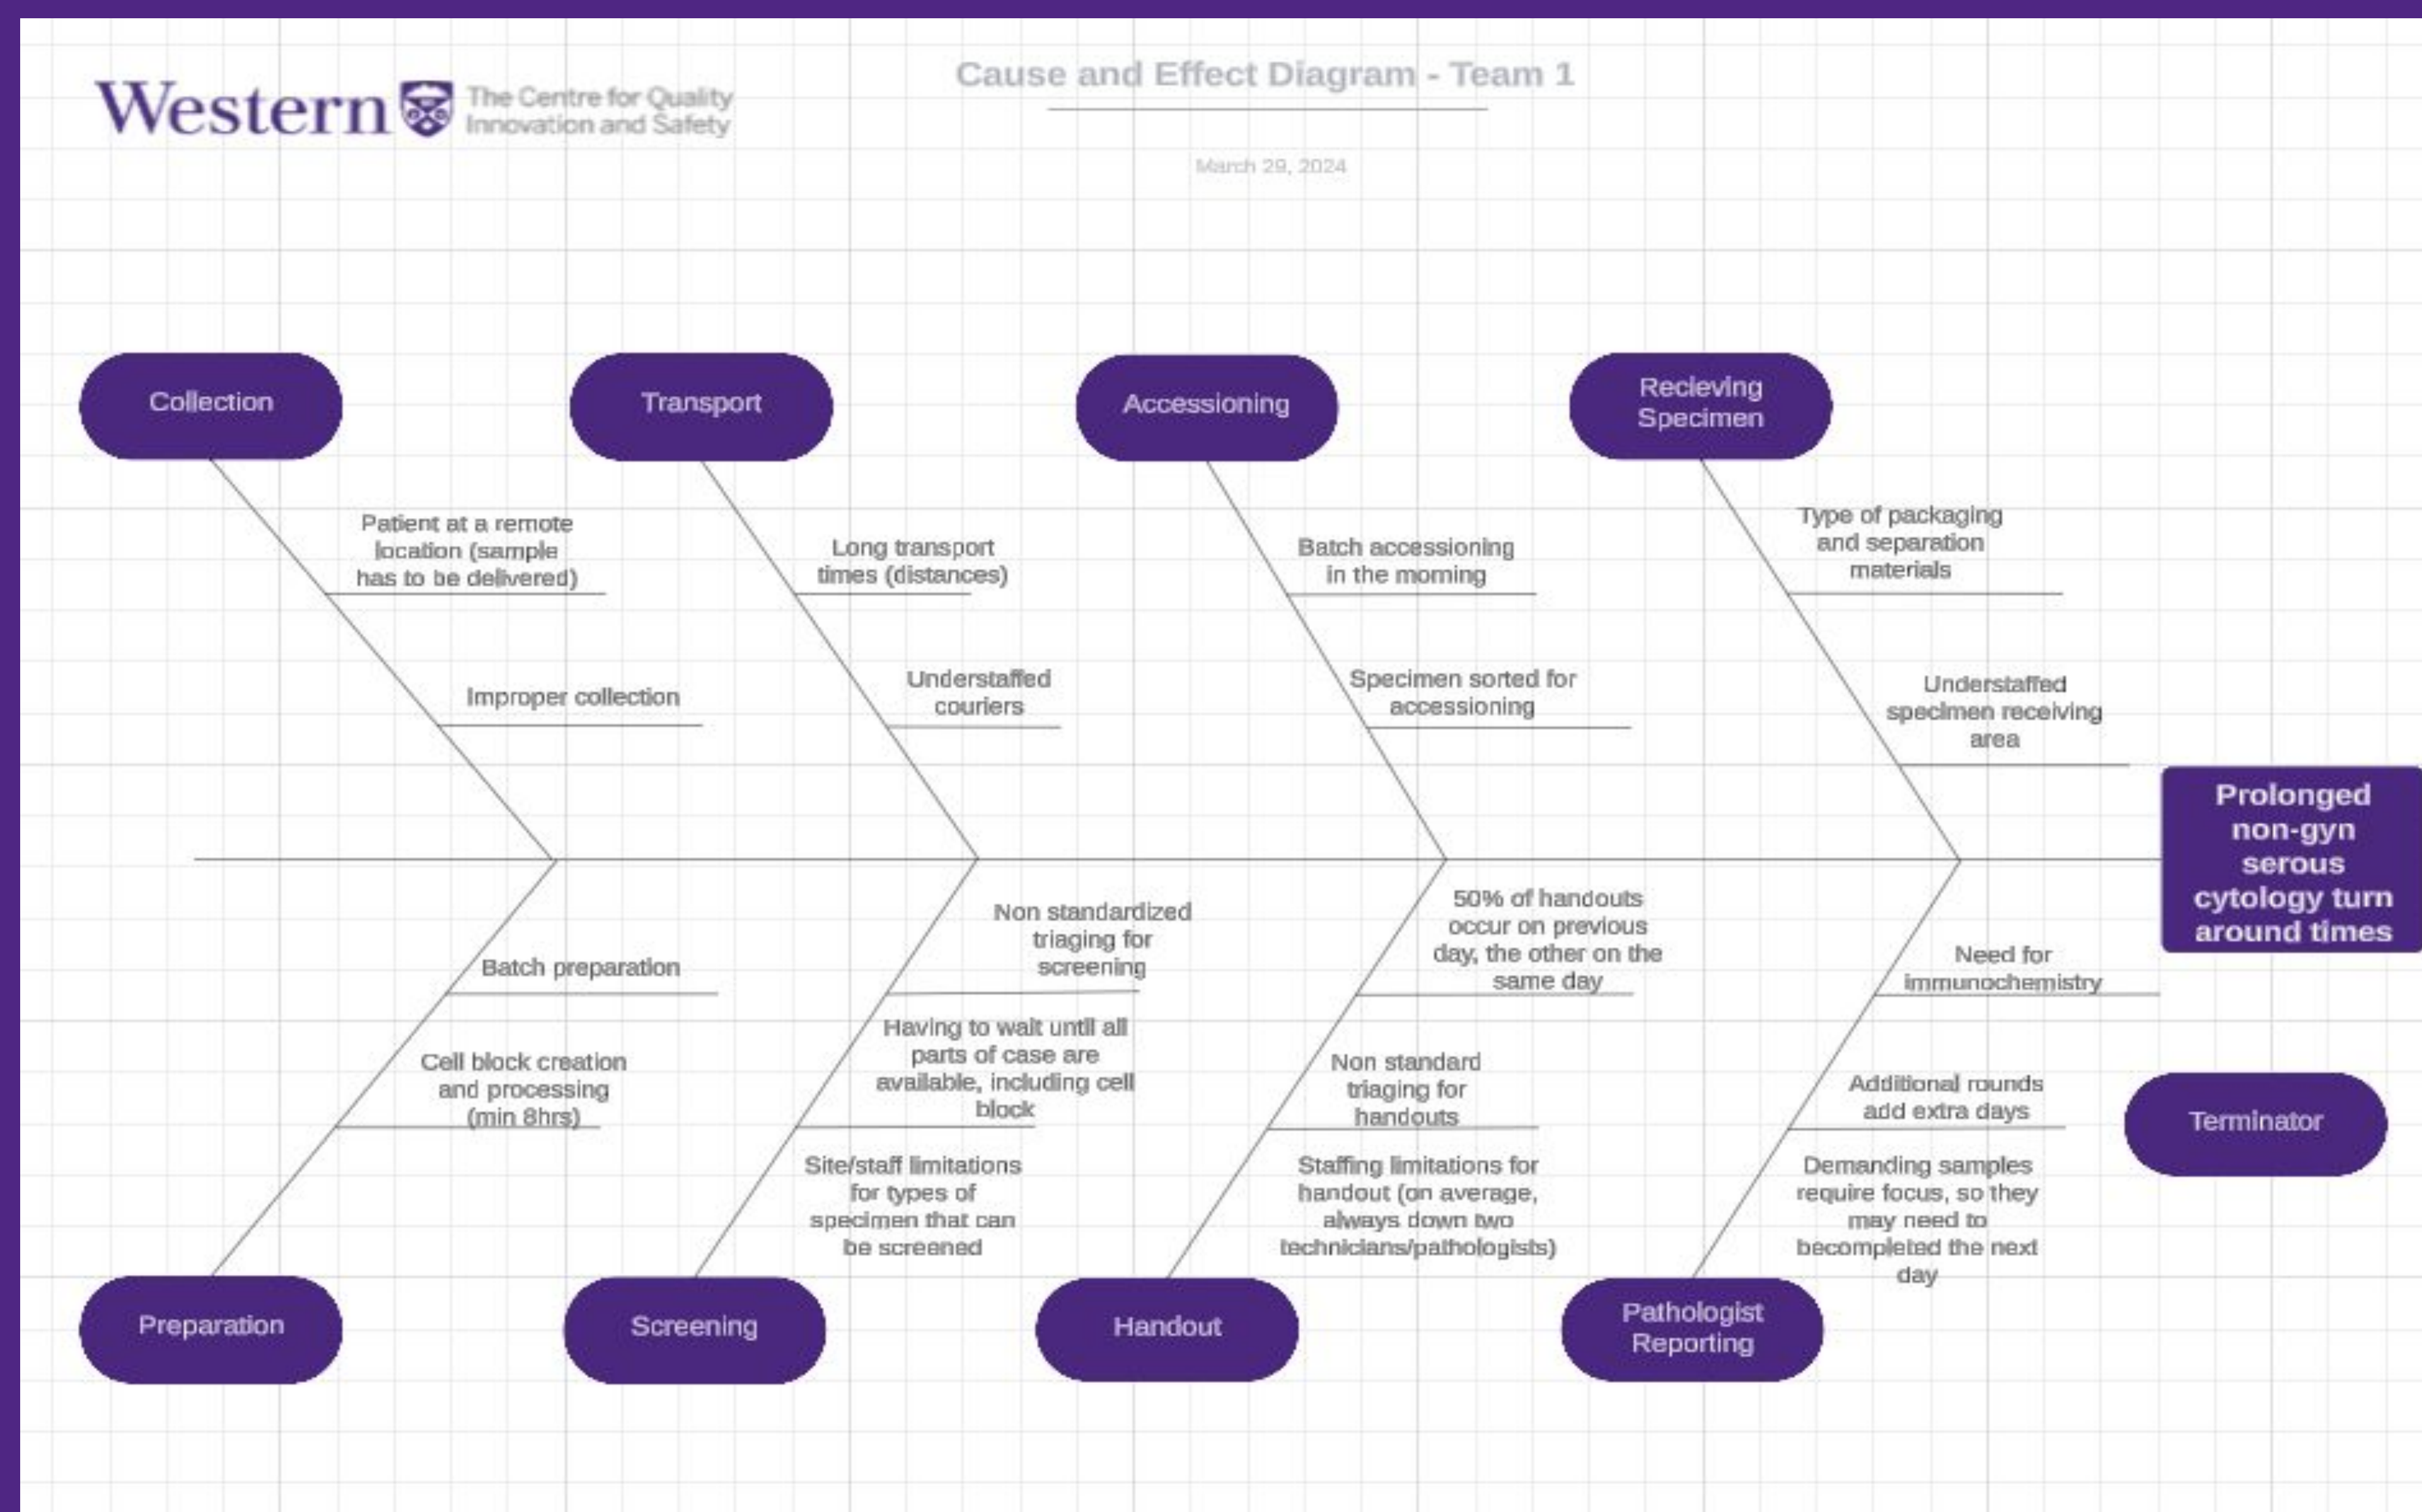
Western The Centre for Quality Innovation and Safety

Cause and Effect Diagram - Team 1

March 29, 2024

Collection

Patient at a remote location (sample has to be delivered)

Improper collection

Transport

Long transport times (distances)

Understaffed couriers

Accessioning

Batch accessioning in the morning

Specimen sorted for accessioning

Recieving Specimen

Type of packaging and separation materials

Understaffed specimen receiving area

Prolonged non-gyn serous cytology turn around times

Batch preparation

Cell block creation and processing (min 8hrs)

Preparation

Non standardized triaging for screening

Having to wait until all parts of case are available, including cell block

Site/staff limitations for types of specimen that can be screened

Screening

50% of handouts occur on previous day, the other on the same day

Non standard triaging for handouts

Staffing limitations for handout (on average, always down two technicians/pathologists)

Handout

Need for immunochemistry

Additional rounds add extra days

Demanding samples require focus, so they may need to becompleted the next day

Pathologist Reporting

Terminator